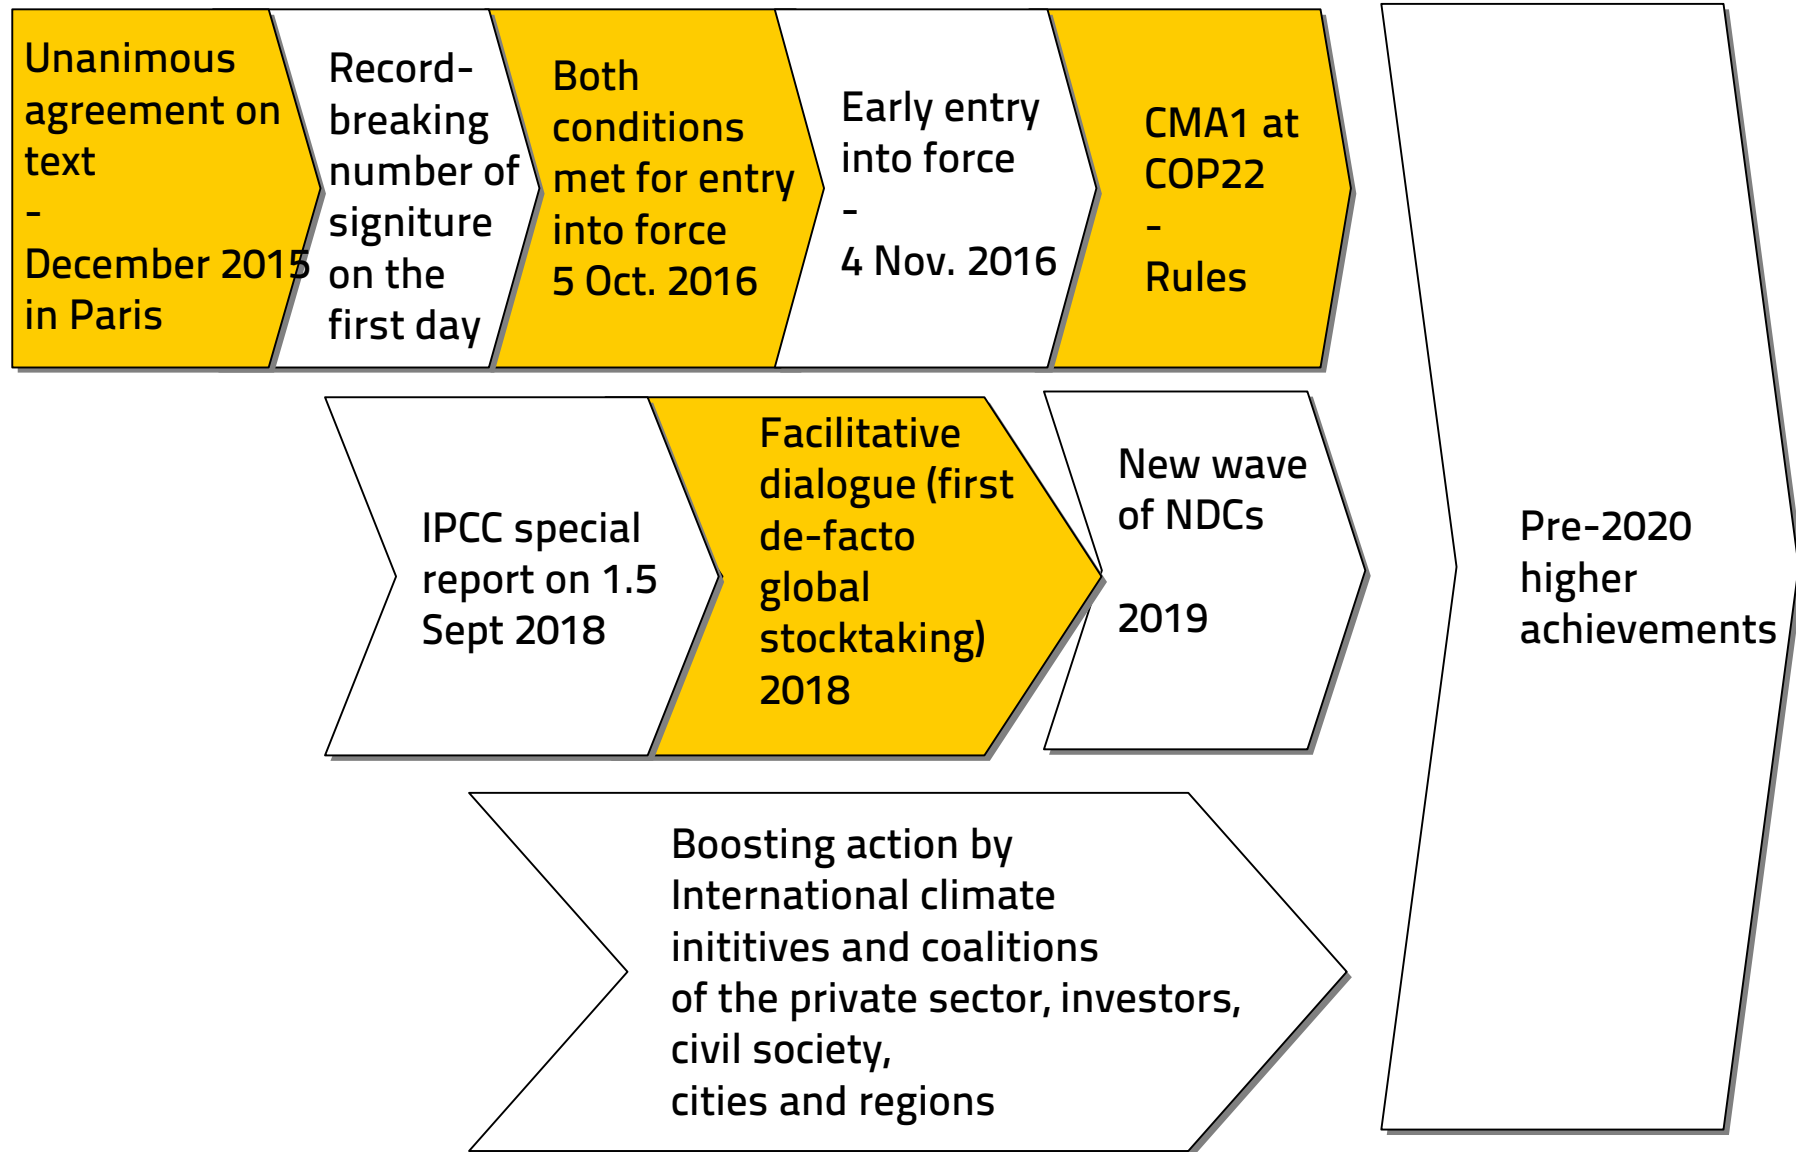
Unanimous agreement on text
-
December 2015 in Paris

Record-breaking number of signiture on the first day

Both conditions met for entry into force
5 Oct. 2016

Early entry into force
-
4 Nov. 2016

CMA1 at COP22
-
Rules

IPCC special report on 1.5
Sept 2018

Facilitative dialogue (first de-facto global stocktaking)
2018

New wave of NDCs

2019

Boosting action by International climate inititives and coalitions of the private sector, investors, civil society, cities and regions

Pre-2020 higher achievements